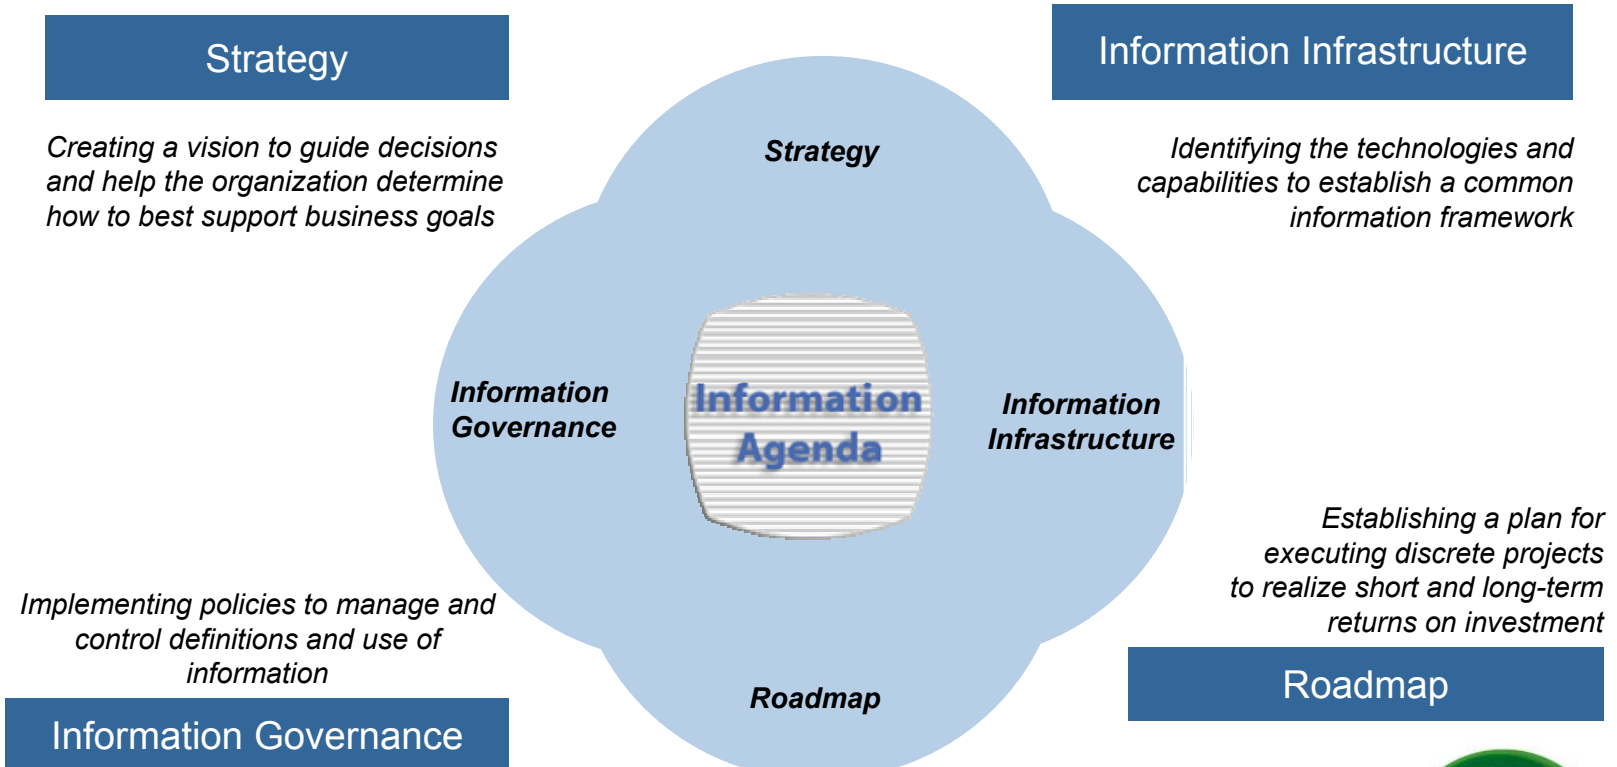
Strategy

Creating a vision to guide decisions and help the organization determine how to best support business goals

Information Infrastructure

Identifying the technologies and capabilities to establish a common information framework

Strategy

Information Governance

Information Agenda

Information Infrastructure

Roadmap

Establishing a plan for executing discrete projects to realize short and long-term returns on investment

Implementing policies to manage and control definitions and use of information

Roadmap

Information Governance